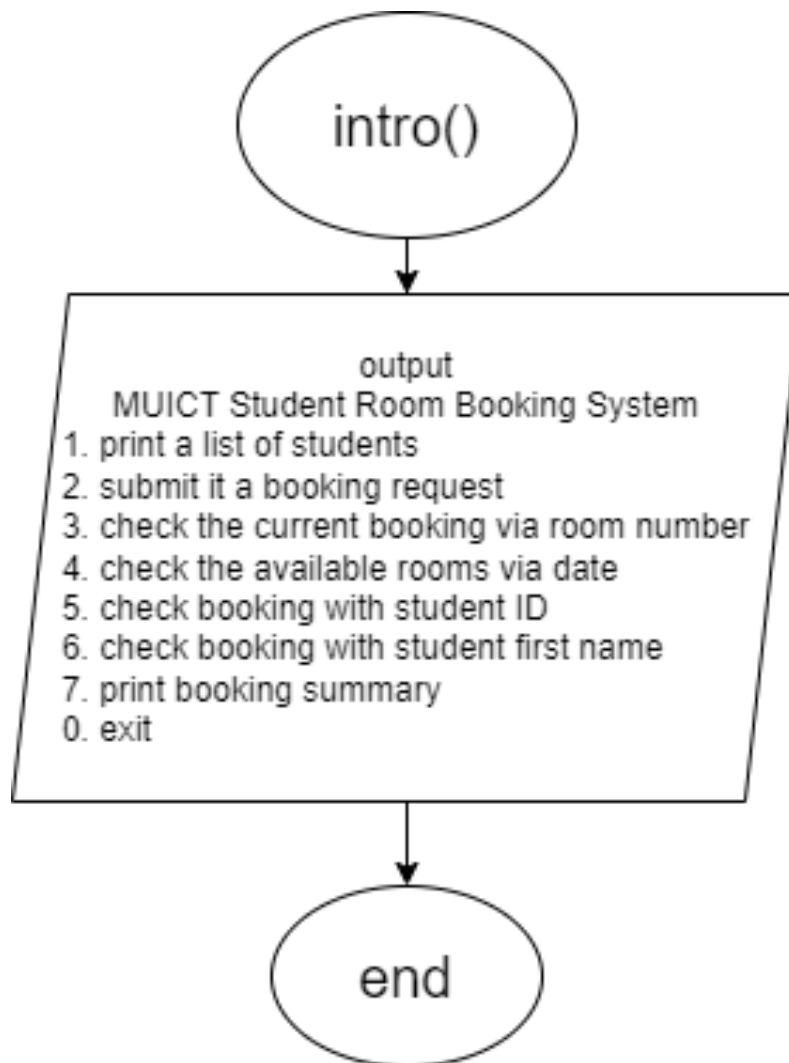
intro()

output
MUICT Student Room Booking System
1. print a list of students
2. submit it a booking request
3. check the current booking via room number
4. check the available rooms via date
5. check booking with student ID
6. check booking with student first name
7. print booking summary
0. exit

end